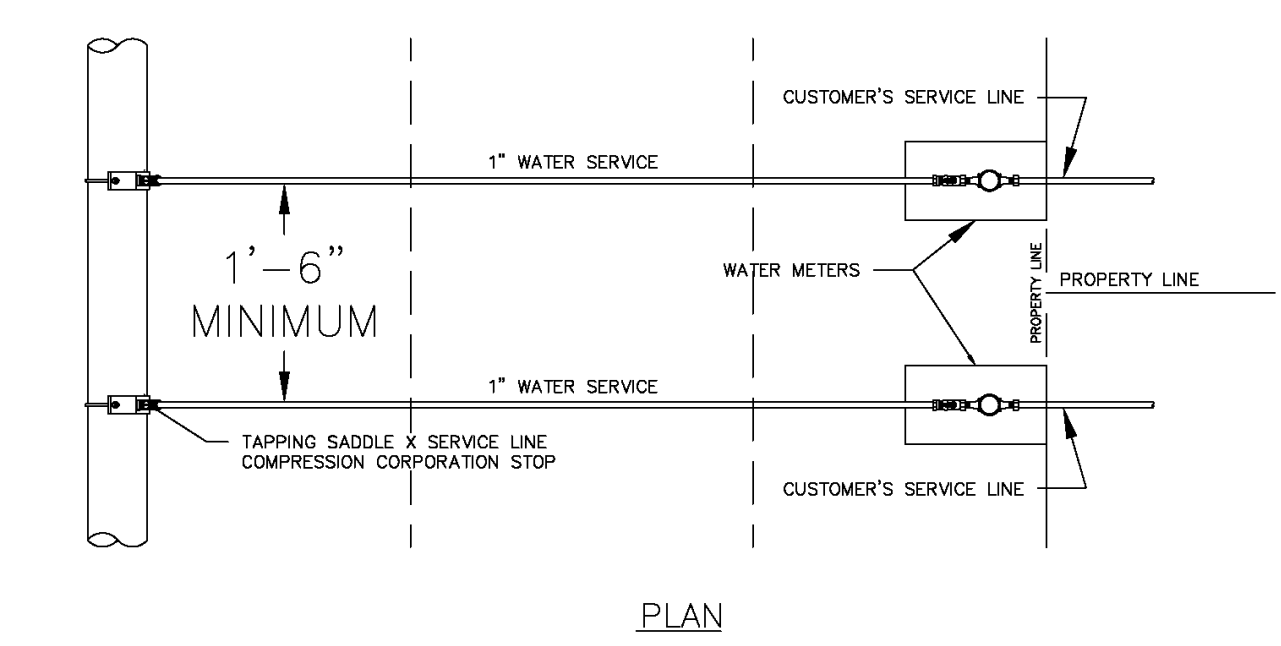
CUSTOMER'S SERVICE LINE

1" WATER SERVICE

1'–6"
MINIMUM

WATER METERS

PROPERTY LINE

PROPERTY LINE

1" WATER SERVICE

TAPPING SADDLE X SERVICE LINE
COMPRESSION CORPORATION STOP

CUSTOMER'S SERVICE LINE

PLAN